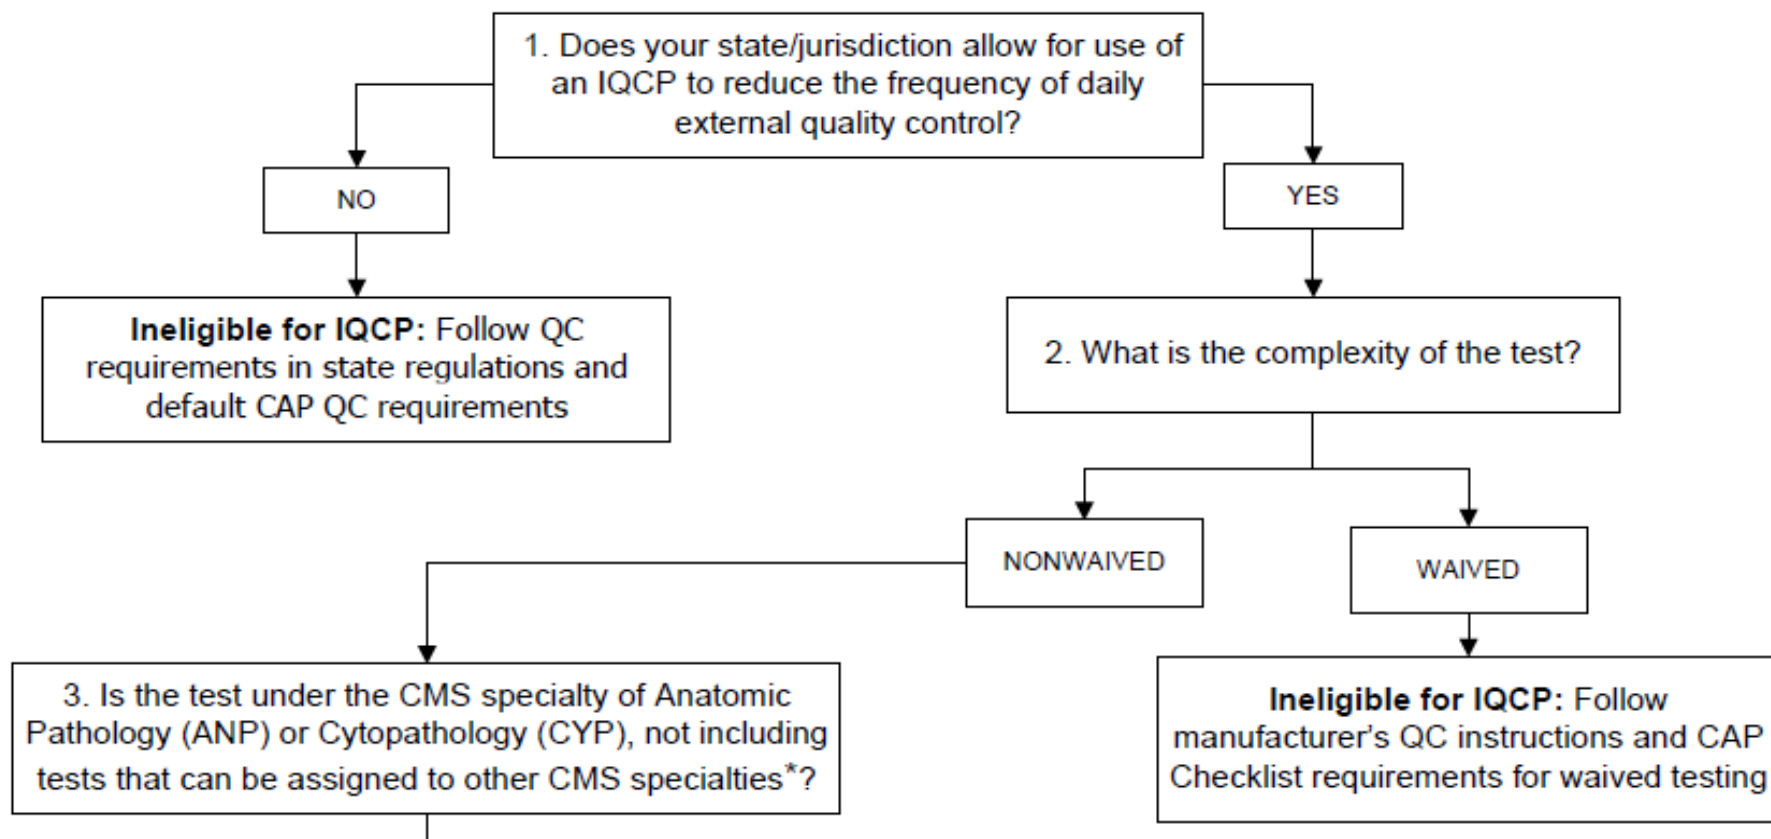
1. Does your state/jurisdiction allow for use of an IQCP to reduce the frequency of daily external quality control?

NO

YES

**Ineligible for IQCP:** Follow QC requirements in state regulations and default CAP QC requirements

2. What is the complexity of the test?

NONWAIVED

WAIVED

3. Is the test under the CMS specialty of Anatomic Pathology (ANP) or Cytopathology (CYP), not including tests that can be assigned to other CMS specialties*?

**Ineligible for IQCP:** Follow manufacturer's QC instructions and CAP Checklist requirements for waived testing